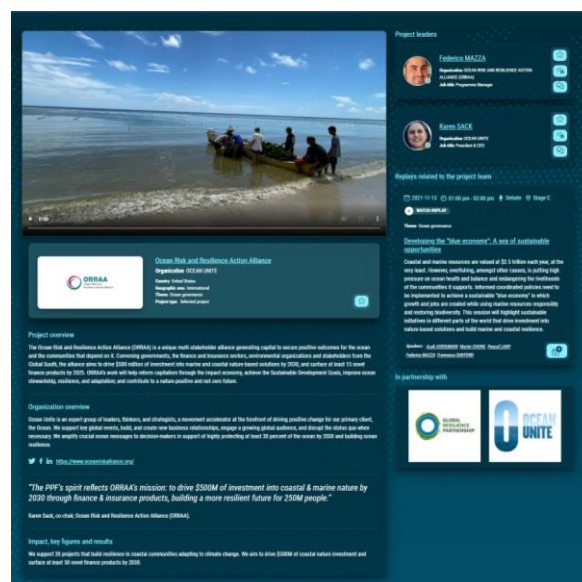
Project leaders

Federico MAZZA
Organization: OCEAN RISK AND RESILIENCE ACTION ALLIANCE (ORRAA)
Job title: Programme Manager

Karen SACK
Organization: OCEAN UNITE
Job title: President & CEO

Replays related to the project team

2021-11-12 01:00 pm - 02:00 pm Debate Stage C
WATCH REPLAY
Theme: Ocean governance

Developing the "blue economy": A sea of sustainable opportunities

Coastal and marine resources are valued at $2.5 trillion each year, at the very least. However, overfishing, amongst other causes, is putting high pressure on ocean health and balance and endangering the livelihoods of the communities it supports. Informed coordinated policies need to be implemented to achieve a sustainable "blue economy" in which growth and jobs are created while using marine resources responsibly and restoring biodiversity. This session will highlight sustainable initiatives in different parts of the world that drive investment into nature-based solutions and build marine and coastal resilience.

Speakers: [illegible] Martin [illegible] Pascal LAMY Federico MAZZA Francesca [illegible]

In partnership with

GLOBAL RESILIENCE PARTNERSHIP

OCEAN UNITE

ORRAA

Ocean Risk and Resilience Action Alliance
Organization: OCEAN UNITE
Country: United States
Geographic area: International
Theme: Ocean governance
Project type: Selected project

Project overview

The Ocean Risk and Resilience Action Alliance (ORRAA) is a unique multi-stakeholder alliance generating capital to secure positive outcomes for the ocean and the communities that depend on it. Convening governments, the finance and insurance sectors, environmental organizations and stakeholders from the Global South, the alliance aims to drive $500 million of investment into marine and coastal nature-based solutions by 2030, and surface at least 15 novel finance products by 2025. ORRAA's work will help reform capitalism through the impact economy, achieve the Sustainable Development Goals, improve ocean stewardship, resilience, and adaptation; and contribute to a nature-positive and net zero future.

Organization overview

Ocean Unite is an expert group of leaders, thinkers, and strategists, a movement accelerator at the forefront of driving positive change for our primary client, the Ocean. We support key global events, build, and create new business relationships, engage a growing global audience, and disrupt the status quo when necessary. We amplify crucial ocean messages to decision-makers in support of highly protecting at least 30 percent of the ocean by 2030 and building ocean resilience.

https://www.oceanriskalliance.org/

"The PPF's spirit reflects ORRAA's mission: to drive $500M of investment into coastal & marine nature by 2030 through finance & insurance products, building a more resilient future for 250M people."

Karen Sack, co-chair, Ocean Risk and Resilience Action Alliance (ORRAA).

Impact, key figures and results

We support 20 projects that build resilience in coastal communities adapting to climate change. We aim to drive $500M of coastal nature investment and surface at least 30 novel finance products by 2030.